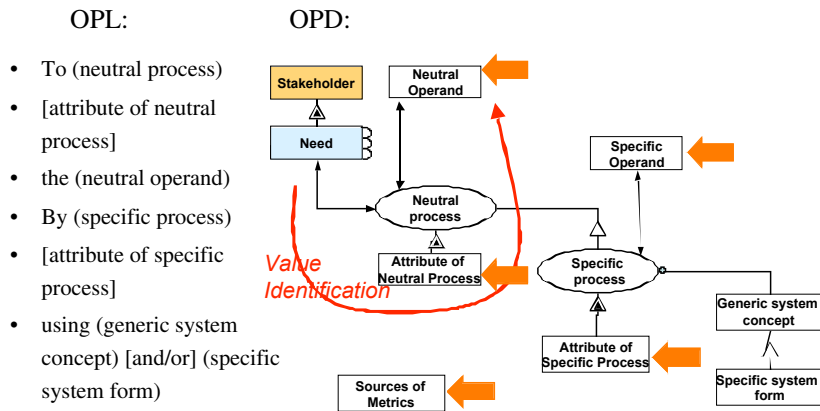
OPL:

- To (neutral process)
- [attribute of neutral process]
- the (neutral operand)
- By (specific process)
- [attribute of specific process]
- using (generic system concept) [and/or] (specific system form)

OPD:

Stakeholder

Need

Neutral Operand

Neutral process

Attribute of Neutral Process

Value Identification

Specific Operand

Specific process

Attribute of Specific Process

Generic system concept

Specific system form

Sources of Metrics